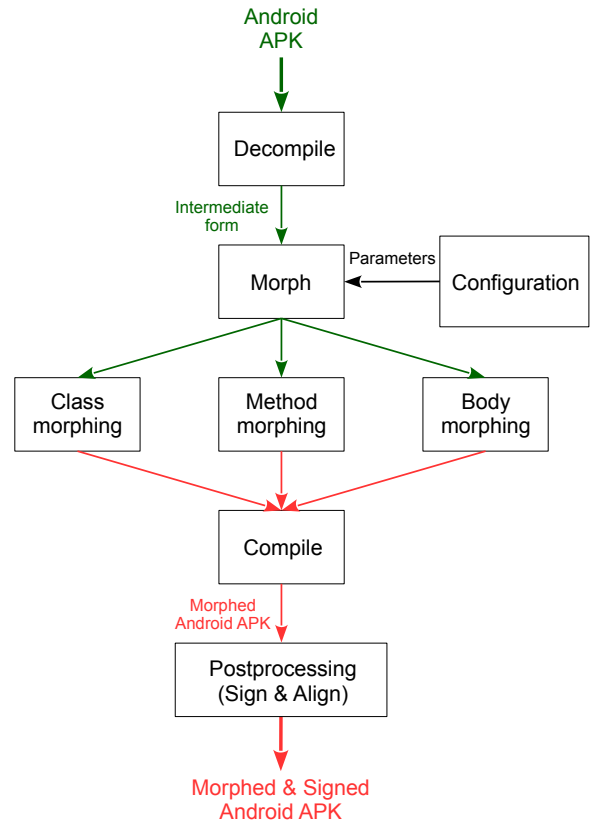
Android APK

Decompile

Intermediate form

Morph

Parameters

Configuration

Class morphing

Method morphing

Body morphing

Compile

Morphed Android APK

Postprocessing (Sign & Align)

Morphed & Signed Android APK